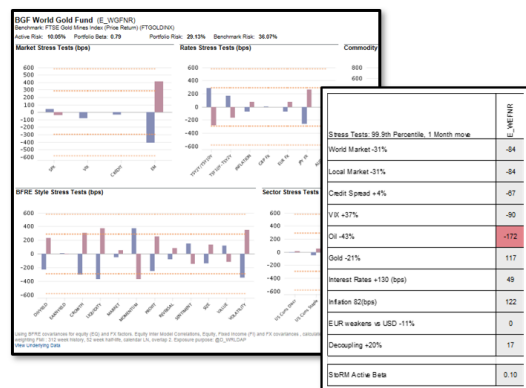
BGF World Gold Fund (E_WGFNR)
Benchmark: FTSE Gold Mines Index (Price Return) (FTGOLDINX)
Active Risk: 10.05% Portfolio Beta: 0.79 Portfolio Risk: 29.13% Benchmark Risk: 36.07%

Market Stress Tests (bps)

600
500
400
300
200
100
0
-100
-200
-300
-400
-500
-600

SPX VIX CREDIT EM

Rates Stress Tests (bps)

600
400
200
0
-200
-400
-600

Commodity

600
400

BFRE Style Stress Tests (bps)

DIVIDEND EARNINGS GROWTH LEVERAGE LIQUIDITY MARKET MOMENTUM PROFIT RESIDUAL SENTIMENT SIZE VALUE VOLATILITY

Sector Stress Tests

Using BFRE covariances for equity (EQ) and FX factors, Equity Interest Model Correlations, Equity, Fixed Income (FI) and FX covariances, calculated weighting Flat, 312 week history, 52 week halflife, calendar LN, overlap 2, Exposure purpose: @_WRLDAP
View Underlying Data

| Stress Tests: 99.9th Percentile, 1 Month move | E_WGFNR |
|---|---|
| World Market -31% | -84 |
| Local Market -31% | -84 |
| Credit Spread +4% | -67 |
| VIX +37% | -90 |
| Oil -43% | -172 |
| Gold -21% | 117 |
| Interest Rates +130 (bps) | 49 |
| Inflation 82(bps) | 122 |
| EUR weakens vs USD -11% | 0 |
| Decoupling +20% | 17 |
| StoRM Active Beta | 0.10 |